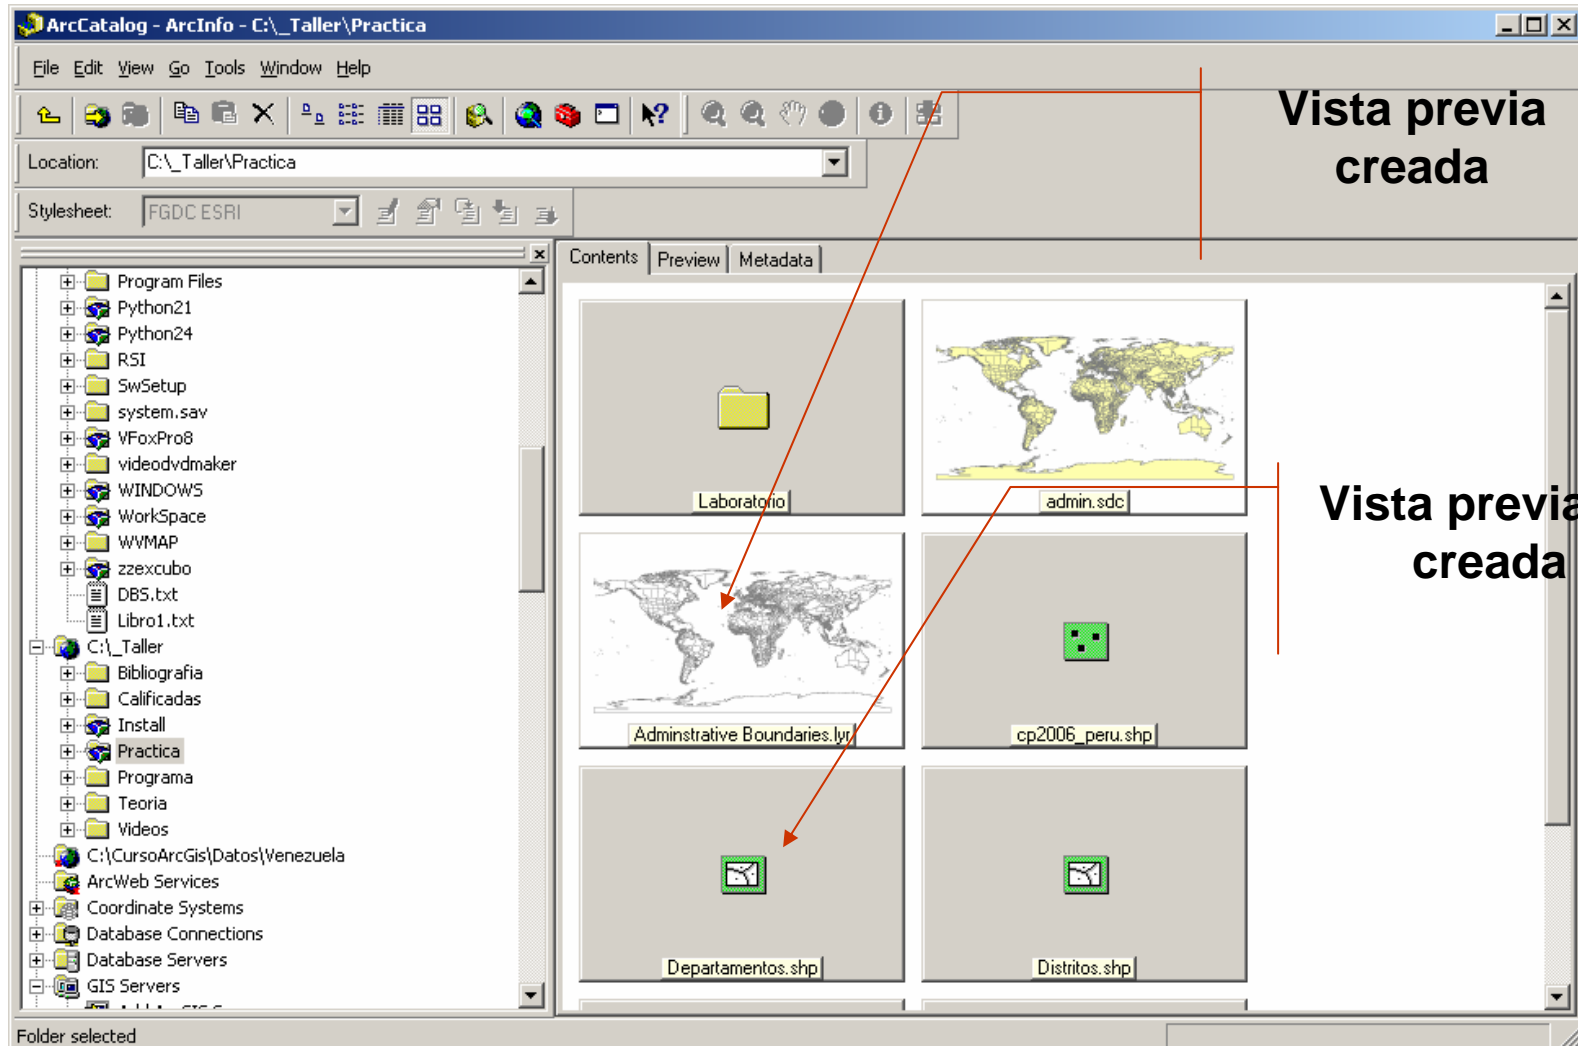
ArcCatalog - ArcInfo - C:\_Taller\Practica

File Edit View Go Tools Window Help

Location: C:\_Taller\Practica

Stylesheet: FGDC ESRI

Vista previa creada

Program Files
Python21
Python24
RSI
SwSetup
system.sav
VFoxPro8
videodvdmaker
WINDOWS
WorkSpace
WVMAP
zzexcubo
DBS.txt
Libro1.txt
C:\_Taller
Bibliografia
Calificadas
Install
Practica
Programa
Teoria
Videos
C:\CursoArcGis\Datos\Venezuela
ArcWeb Services
Coordinate Systems
Database Connections
Database Servers
GIS Servers

Contents Preview Metadata

Laboratorio
admin.sdc
Adminstrative Boundaries.lyr
cp2006_peru.shp
Departamentos.shp
Distritos.shp

Vista previa creada

Folder selected